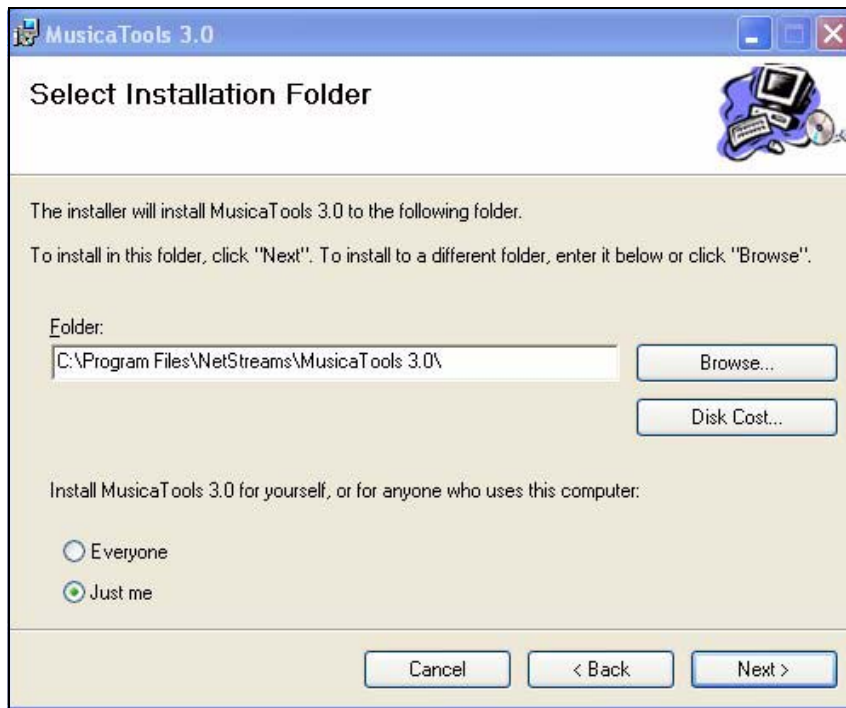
MusicaTools 3.0

Select Installation Folder

The installer will install MusicaTools 3.0 to the following folder.

To install in this folder, click "Next". To install to a different folder, enter it below or click "Browse".

Folder:

C:\Program Files\NetStreams\MusicaTools 3.0\

Browse...

Disk Cost...

Install MusicaTools 3.0 for yourself, or for anyone who uses this computer:

Everyone

Just me

Cancel

< Back

Next >